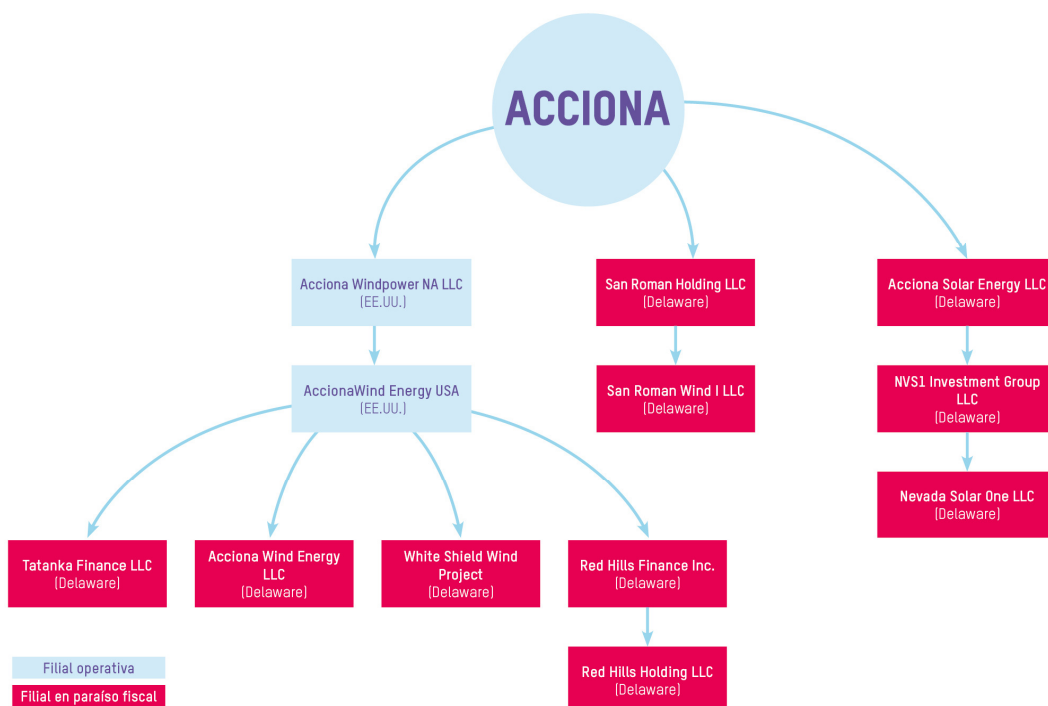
ACCIONA

Acciona Windpower NA LLC
(EE.UU.)

San Roman Holding LLC
(Delaware)

Acciona Solar Energy LLC
(Delaware)

AccionaWind Energy USA
(EE.UU.)

San Roman Wind I LLC
(Delaware)

NVS1 Investment Group LLC
(Delaware)

Nevada Solar One LLC
(Delaware)

Tatanka Finance LLC
(Delaware)

Acciona Wind Energy LLC
(Delaware)

White Shield Wind Project
(Delaware)

Red Hills Finance Inc.
(Delaware)

Red Hills Holding LLC
(Delaware)

Filial operativa

Filial en paraíso fiscal